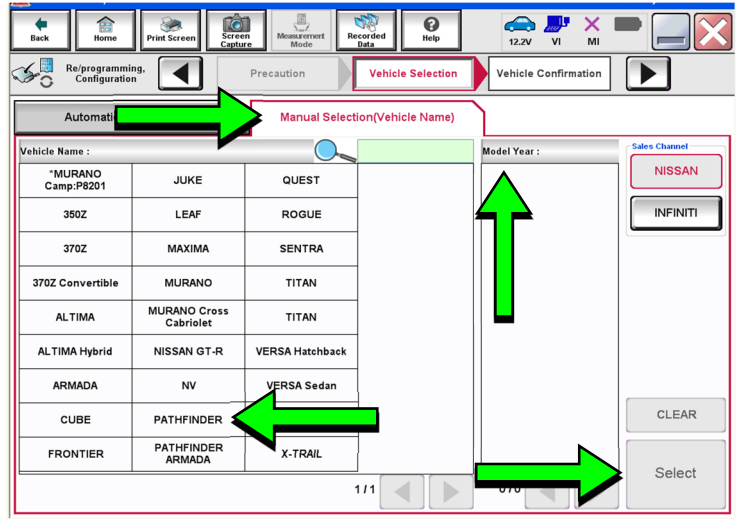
Back | Home | Print Screen | Screen Capture | Measurement Mode | Recorded Data | Help | 12.2V | VI | MI

Re/programming, Configuration | Precaution | Vehicle Selection | Vehicle Confirmation

Automatic | Manual Selection(Vehicle Name)

Vehicle Name :

| | | |
|---|---|---|
| *MURANO Camp:P8201 | JUKE | QUEST |
| 350Z | LEAF | ROGUE |
| 370Z | MAXIMA | SENTRA |
| 370Z Convertible | MURANO | TITAN |
| ALTIMA | MURANO Cross Cabriolet | TITAN |
| ALTIMA Hybrid | NISSAN GT-R | VERSA Hatchback |
| ARMADA | NV | VERSA Sedan |
| CUBE | PATHFINDER | |
| FRONTIER | PATHFINDER ARMADA | X-TRAIL |

1/1

Model Year :

0/0

Sales Channel
NISSAN
INFINITI

CLEAR
Select